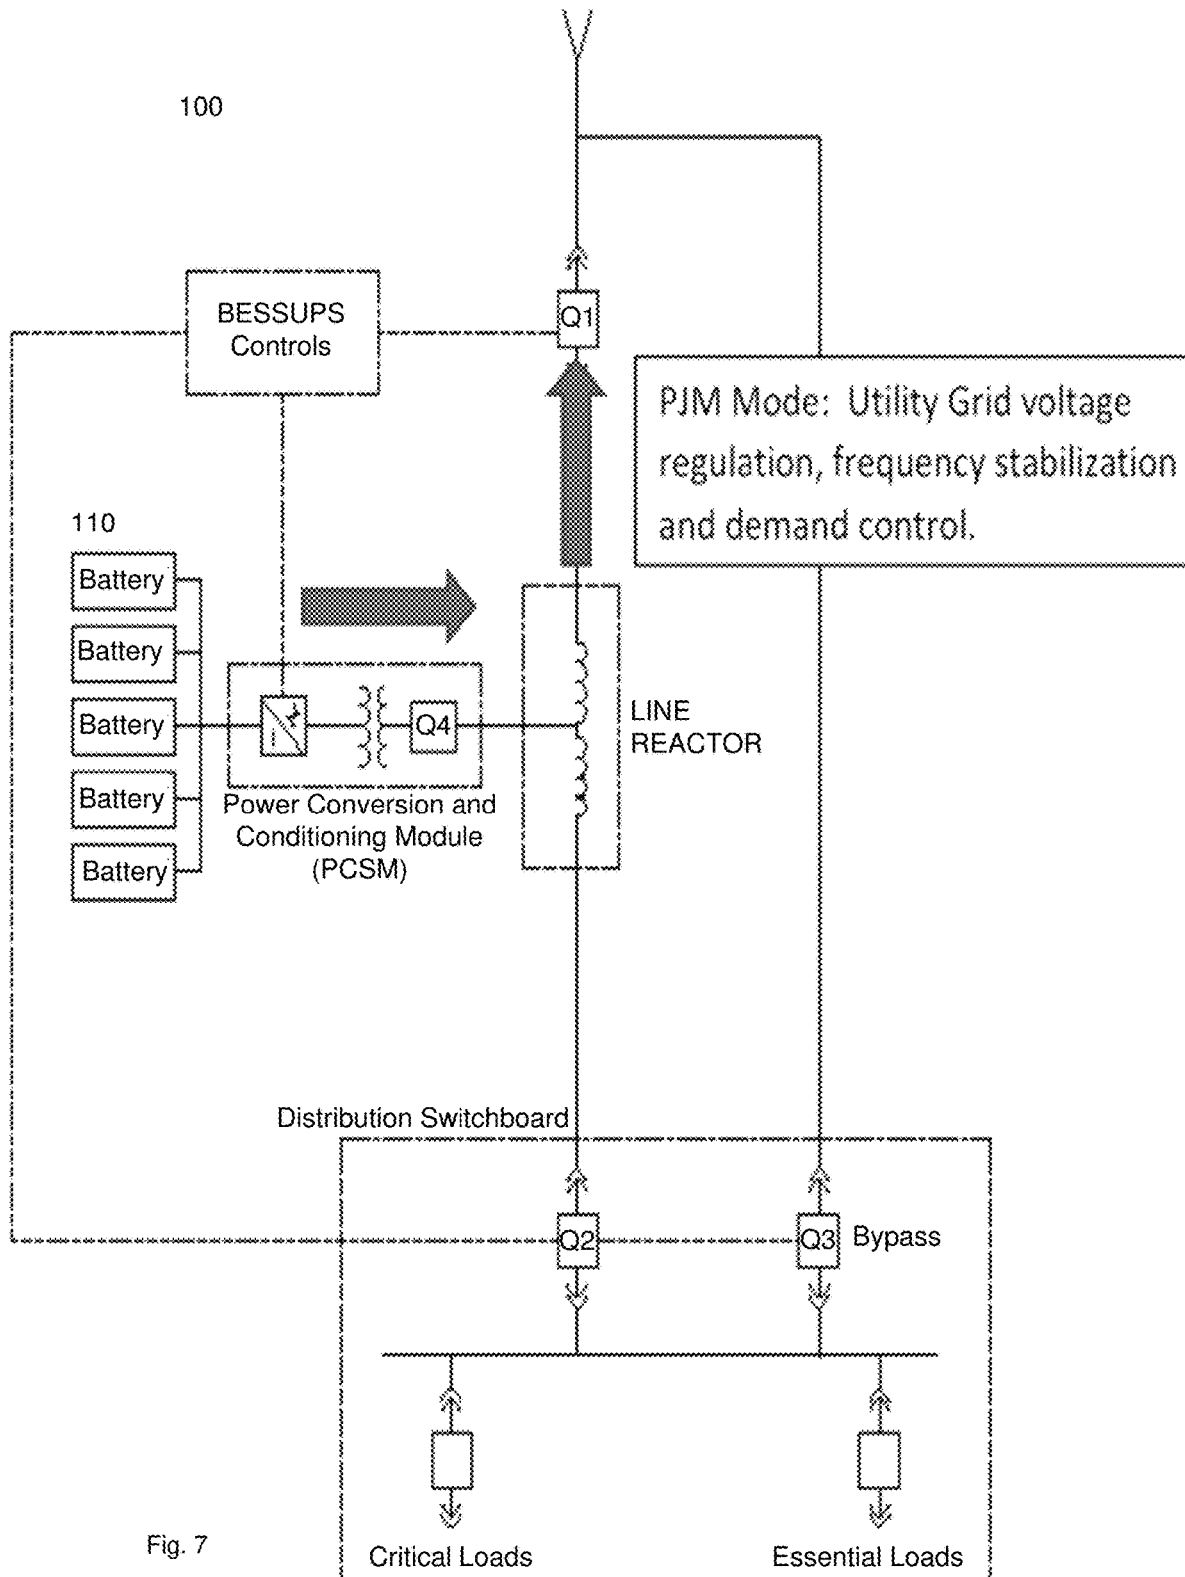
100

BESSUPS Controls

Q1

PJM Mode: Utility Grid voltage regulation, frequency stabilization and demand control.

110

Battery

Battery

Battery

Battery

Battery

Q4

LINE REACTOR

Power Conversion and Conditioning Module (PCSM)

Distribution Switchboard

Q2

Q3

Bypass

Fig. 7

Critical Loads

Essential Loads